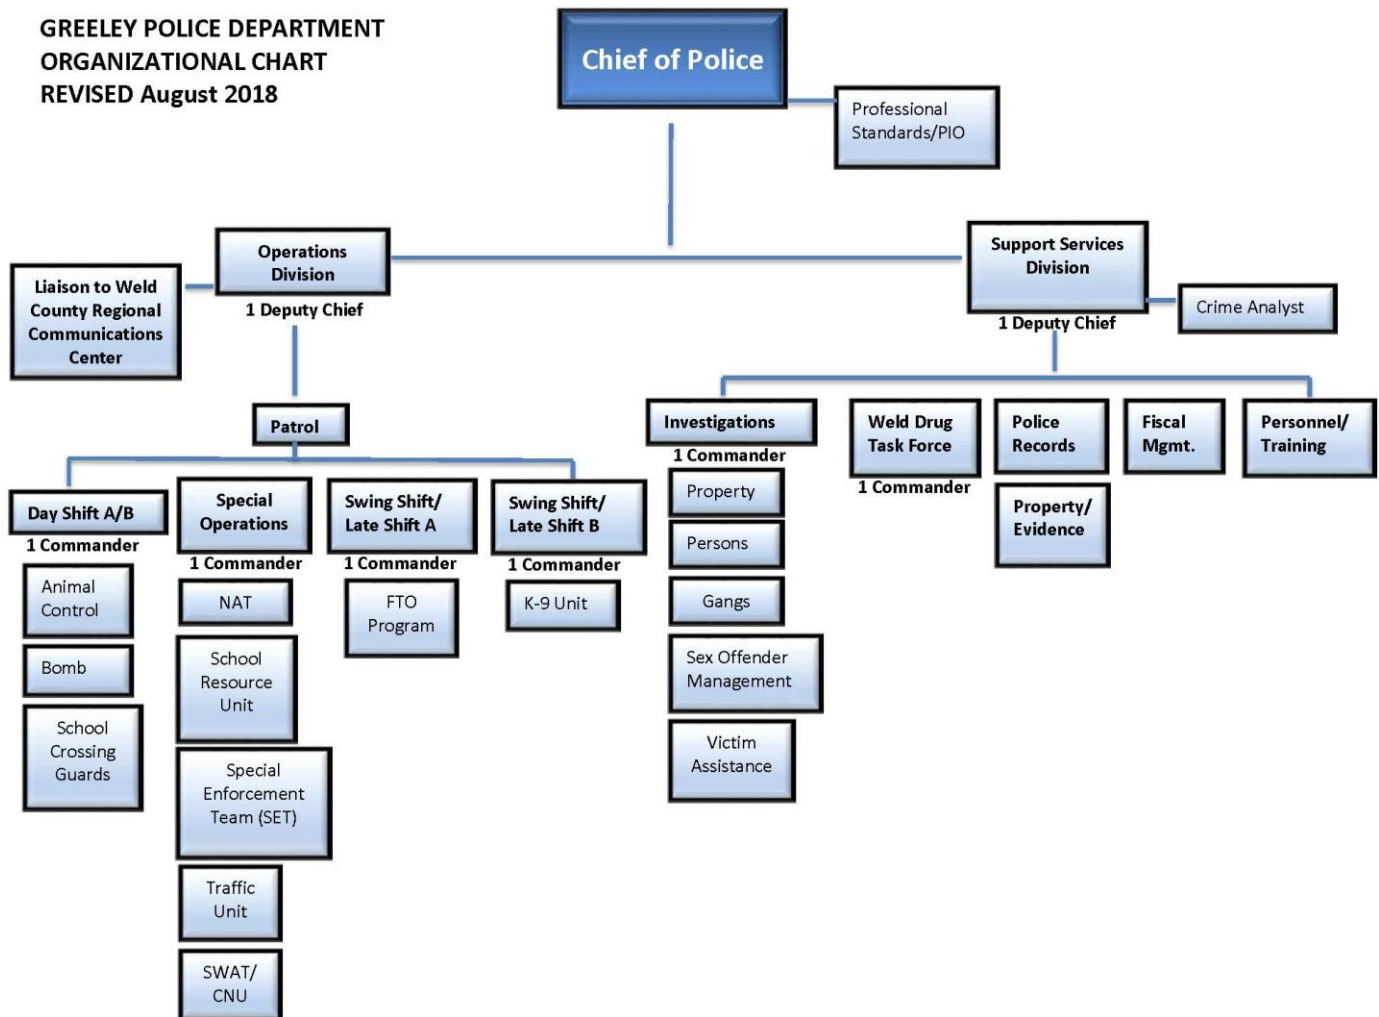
GREELEY POLICE DEPARTMENT
ORGANIZATIONAL CHART
REVISED August 2018

Chief of Police

Professional Standards/PIO

Liaison to Weld County Regional Communications Center

Operations Division
1 Deputy Chief

Patrol

Day Shift A/B
1 Commander

Animal Control

Bomb

School Crossing Guards

Special Operations
1 Commander

NAT

School Resource Unit

Special Enforcement Team (SET)

Traffic Unit

SWAT/ CNU

Swing Shift/ Late Shift A
1 Commander

FTO Program

Swing Shift/ Late Shift B
1 Commander

K-9 Unit

Support Services Division
1 Deputy Chief

Crime Analyst

Investigations
1 Commander

Property

Persons

Gangs

Sex Offender Management

Victim Assistance

Weld Drug Task Force
1 Commander

Police Records

Property/ Evidence

Fiscal Mgmt.

Personnel/ Training